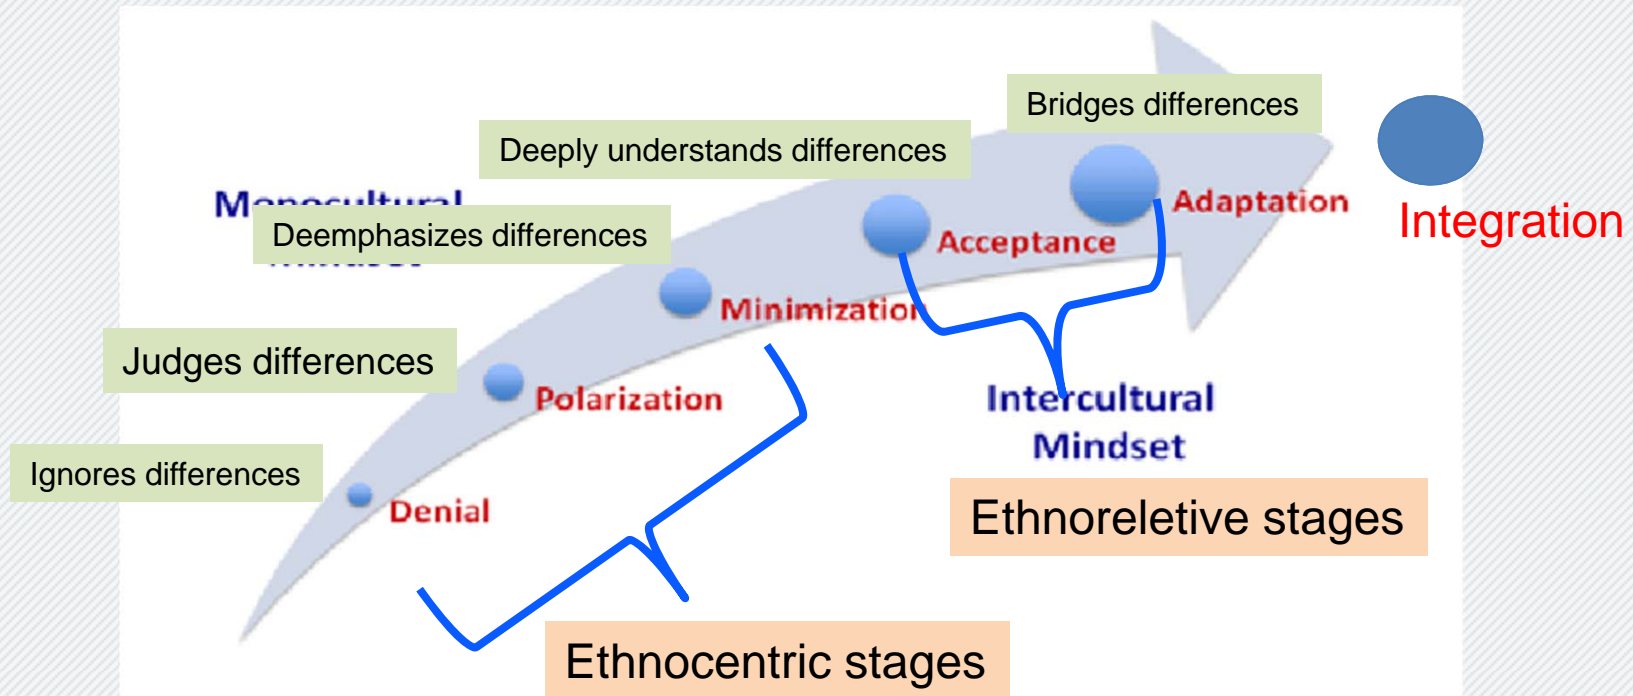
Bridges differences

Deeply understands differences

Monocultural Mindset

Deemphasizes differences

Adaptation

Integration

Acceptance

Minimization

Judges differences

Polarization

Intercultural Mindset

Ignores differences

Denial

Ethnoreletive stages

Ethnocentric stages